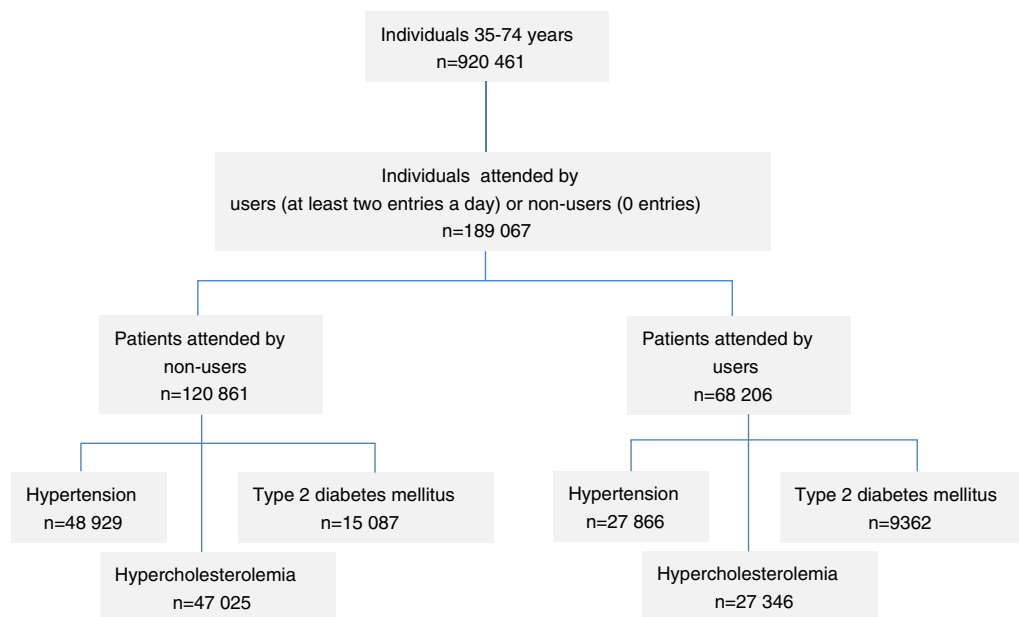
Individuals 35-74 years
n=920 461

Individuals attended by users (at least two entries a day) or non-users (0 entries)
n=189 067

Patients attended by non-users
n=120 861

Patients attended by users
n=68 206

Hypertension
n=48 929

Type 2 diabetes mellitus
n=15 087

Hypercholesterolemia
n=47 025

Hypertension
n=27 866

Type 2 diabetes mellitus
n=9362

Hypercholesterolemia
n=27 346